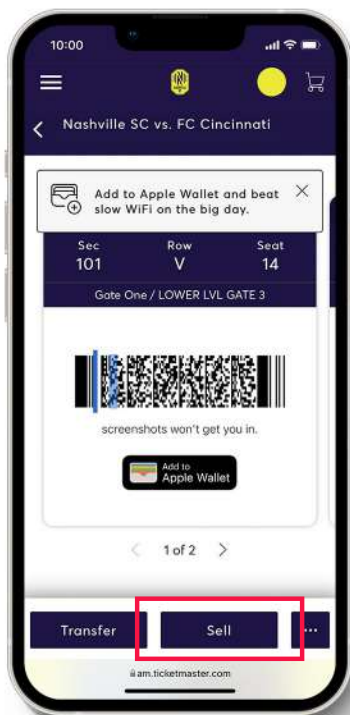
10:00

Nashville SC vs. FC Cincinnati

Add to Apple Wallet and beat slow WiFi on the big day.

| Sec | Row | Seat |
|---|---|---|
| 101 | V | 14 |

Gate One / LOWER LVL GATE 3

screenshots won't get you in.

Add to Apple Wallet

1 of 2

Transfer

Sell

...

am.ticketmaster.com